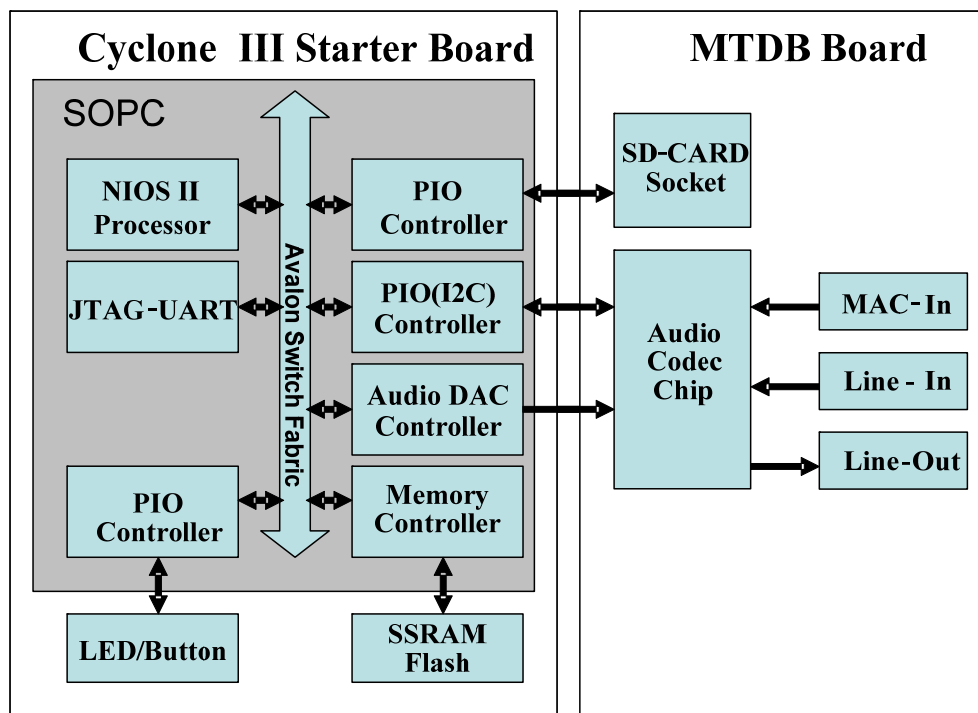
Cyclone III Starter Board

SOPC

NIOS II Processor

JTAG-UART

PIO Controller

Avalon Switch Fabric

PIO Controller

PIO(I2C) Controller

Audio DAC Controller

Memory Controller

LED/Button

SSRAM Flash

MTDB Board

SD-CARD Socket

Audio Codec Chip

MAC-In

Line - In

Line-Out